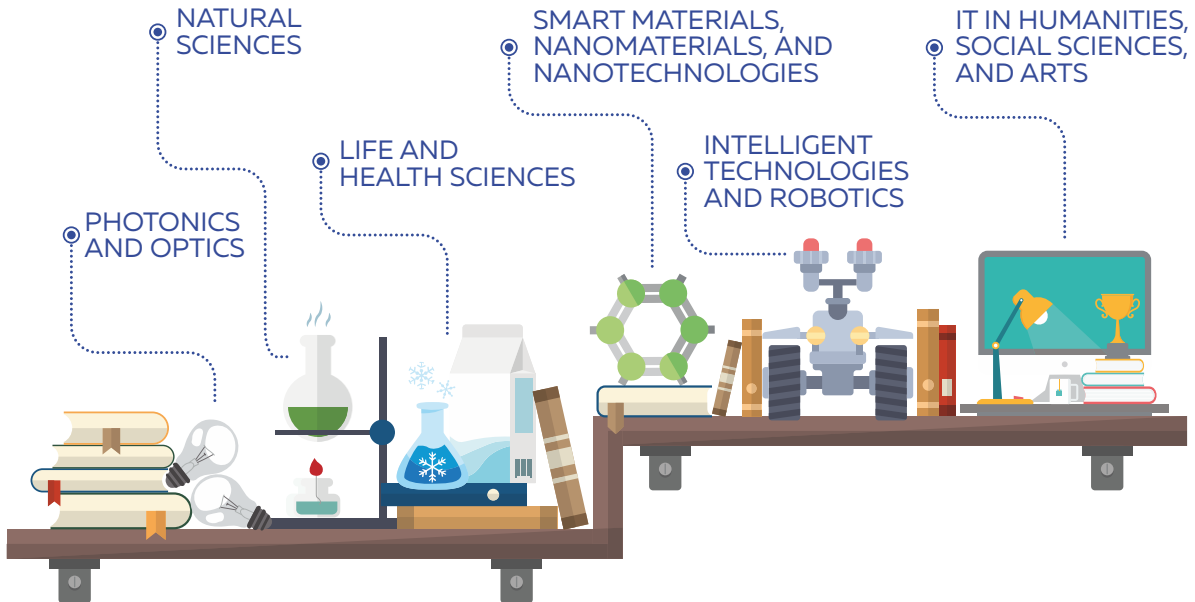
NATURAL SCIENCES

SMART MATERIALS, NANOMATERIALS, AND NANOTECHNOLOGIES

IT IN HUMANITIES, SOCIAL SCIENCES, AND ARTS

LIFE AND HEALTH SCIENCES

INTELLIGENT TECHNOLOGIES AND ROBOTICS

PHOTONICS AND OPTICS